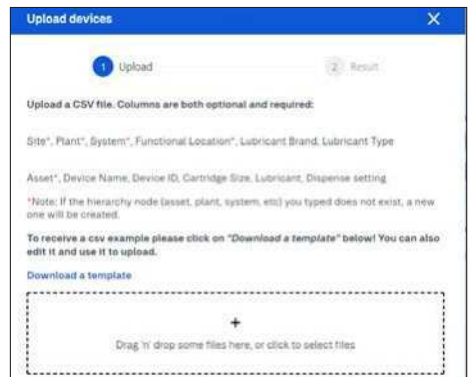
Upload devices

×

1 Upload

2 Result

Upload a CSV file. Columns are both optional and required:

Site*, Plant*, System*, Functional Location*, Lubricant Brand, Lubricant Type

Asset*, Device Name, Device ID, Cartridge Size, Lubricant, Dispense setting

*Note: If the hierarchy node (asset, plant, system, etc) you typed does not exist, a new one will be created.

To receive a csv example please click on "Download a template" below! You can also edit it and use it to upload.

Download a template

+

Drag 'n' drop some files here, or click to select files